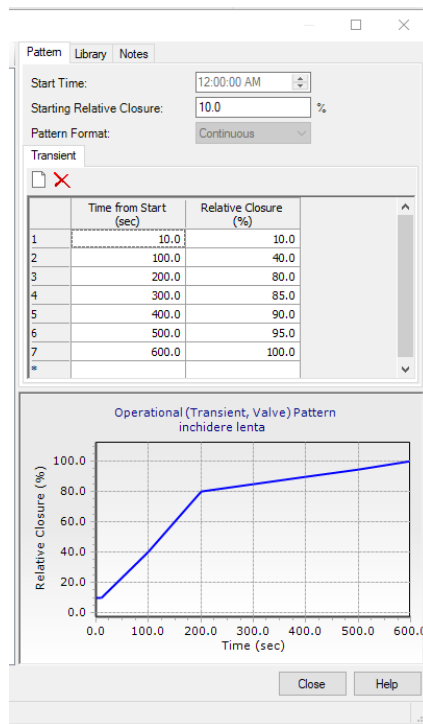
Pattern Library Notes

Start Time: 12:00:00 AM

Starting Relative Closure: 10.0 %

Pattern Format: Continuous

Transient

| | Time from Start (sec) | Relative Closure (%) |
|---|---|---|
| 1 | 10.0 | 10.0 |
| 2 | 100.0 | 40.0 |
| 3 | 200.0 | 80.0 |
| 4 | 300.0 | 85.0 |
| 5 | 400.0 | 90.0 |
| 6 | 500.0 | 95.0 |
| 7 | 600.0 | 100.0 |
| * | | |

Operational (Transient, Valve) Pattern
inchidere lenta

Relative Closure (%)

100.0
80.0
60.0
40.0
20.0
0.0

0.0 100.0 200.0 300.0 400.0 500.0 600.0

Time (sec)

Close Help